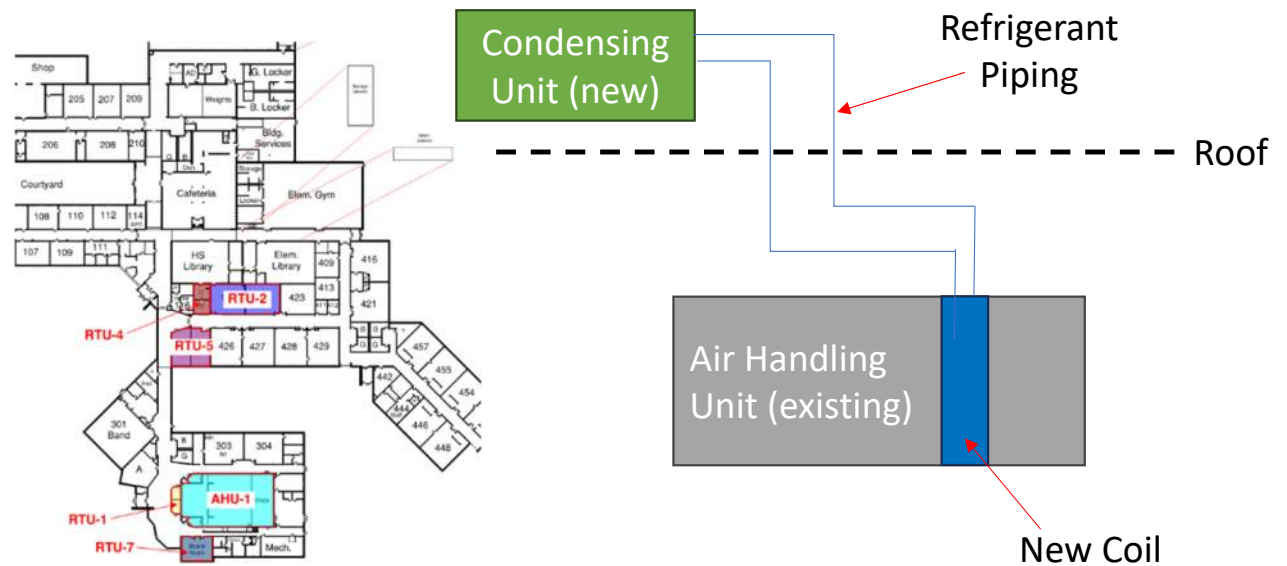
Shop
205
207
209
AD
G. Locker
B. Locker
Weights
206
208
210
Bldg. Services
Courtyard
Cafeteria
Storage
Elem. Gym
Locker
108
110
112
114
107
109
HS Library
Elem. Library
409
416
413
421
RTU-2
423
RTU-4
RTU-5
426
427
428
429
457
455
442
454
444
446
448
301 Band
A
303
304
AHU-1
RTU-1
RTU-7
Mech.

Condensing Unit (new)

Refrigerant Piping

Roof

Air Handling Unit (existing)

New Coil